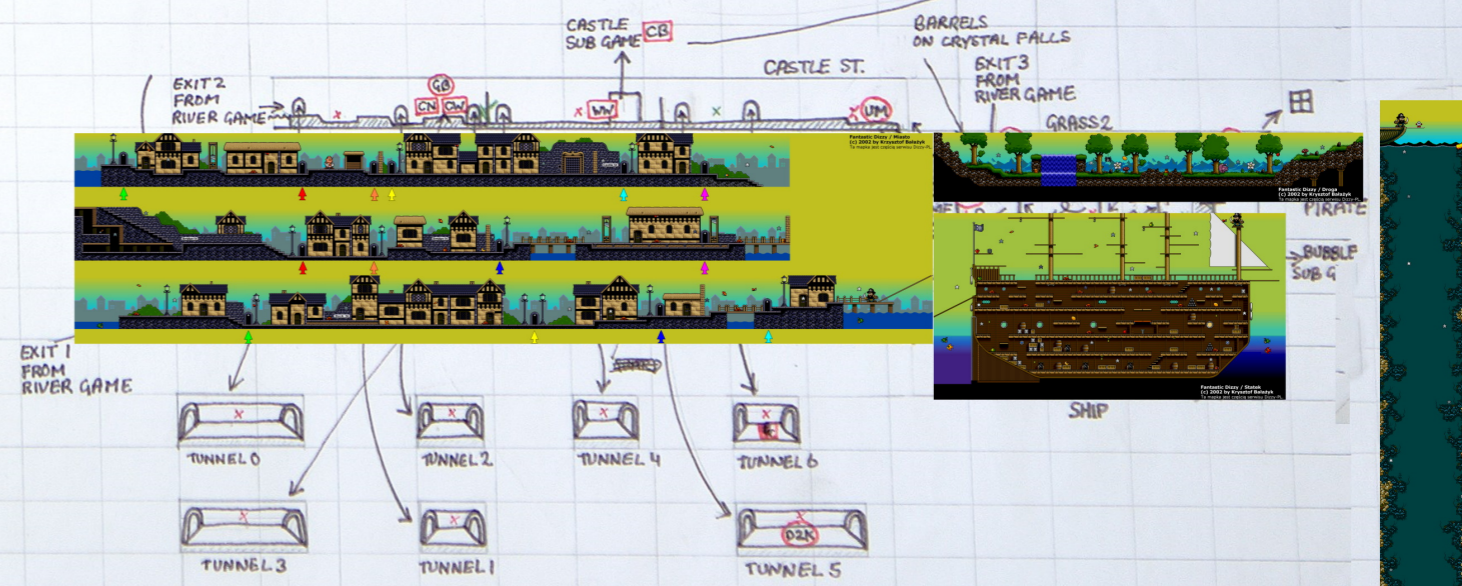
CASTLE SUB GAME CB

BARRELS ON CRYSTAL FALLS

CASTLE ST.

EXIT 2 FROM RIVER GAME

GB

CN CW

WW

UM

EXIT 3 FROM RIVER GAME

GRASS 2

Fantastic Dizzy / Miasto
(c) 2002 by Krzysztof Bełżyk

Fantastic Dizzy / Droga
(c) 2002 by Krzysztof Bełżyk

PIRATE

BUBBLE SUB G

Fantastic Dizzy / Statek
(c) 2002 by Krzysztof Bełżyk

SHIP

EXIT 1 FROM RIVER GAME

TUNNEL 0

TUNNEL 2

TUNNEL 4

TUNNEL 6

TUNNEL 3

TUNNEL 1

D2K

TUNNEL 5